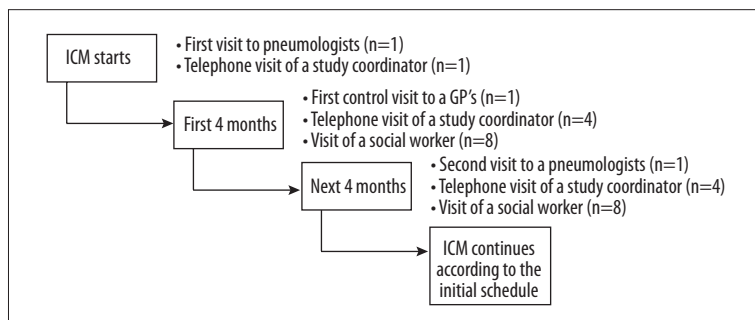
ICM starts

• First visit to pneumologists (n=1)
• Telephone visit of a study coordinator (n=1)

First 4 months

• First control visit to a GP's (n=1)
• Telephone visit of a study coordinator (n=4)
• Visit of a social worker (n=8)

Next 4 months

• Second visit to a pneumologists (n=1)
• Telephone visit of a study coordinator (n=4)
• Visit of a social worker (n=8)

ICM continues according to the initial schedule